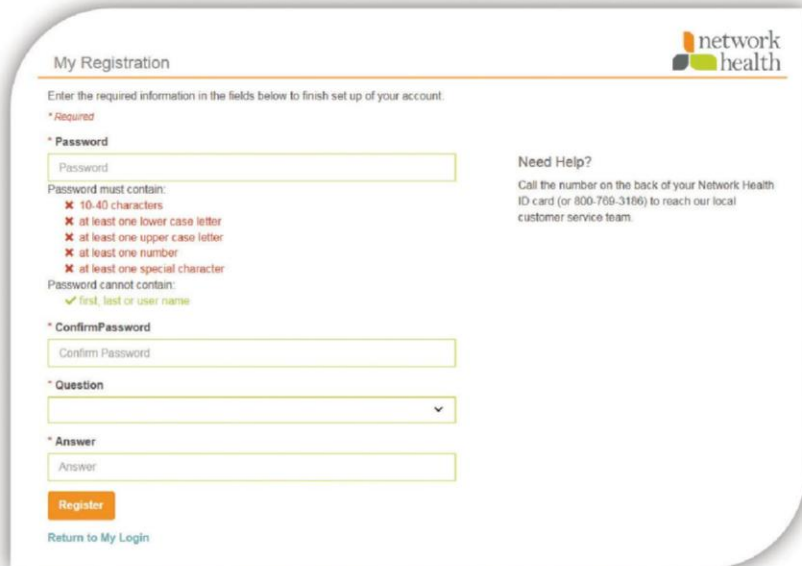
My Registration

network health

Enter the required information in the fields below to finish set up of your account.

* Required

* Password

Password

Password must contain:
✖ 10-40 characters
✖ at least one lower case letter
✖ at least one upper case letter
✖ at least one number
✖ at least one special character

Password cannot contain:
✔ first, last or user name

* ConfirmPassword

Confirm Password

* Question

* Answer

Answer

Register

Return to My Login

Need Help?

Call the number on the back of your Network Health ID card (or 800-769-3186) to reach our local customer service team.